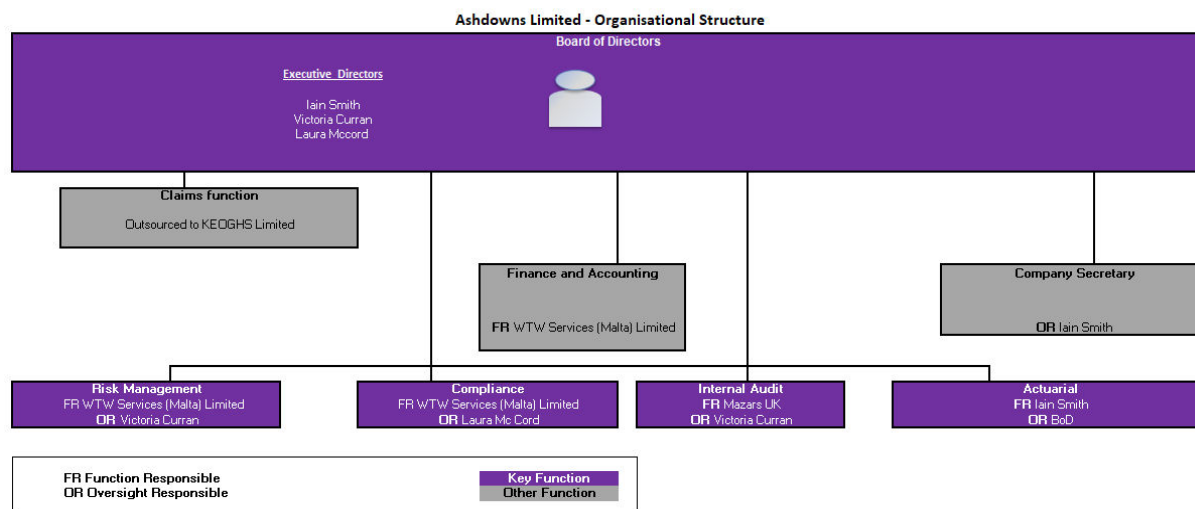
Ashdowns Limited - Organisational Structure

Board of Directors

Executive Directors

Iain Smith
Victoria Curran
Laura Mccord

Claims function
Outsourced to KEOGHS Limited

Finance and Accounting
FR WTW Services (Malta) Limited

Company Secretary
OR Iain Smith

Risk Management
FR WTW Services (Malta) Limited
OR Victoria Curran

Compliance
FR WTW Services (Malta) Limited
OR Laura Mc Cord

Internal Audit
FR Mazars UK
OR Victoria Curran

Actuarial
FR Iain Smith
OR BoD

FR Function Responsible
OR Oversight Responsible

Key Function
Other Function